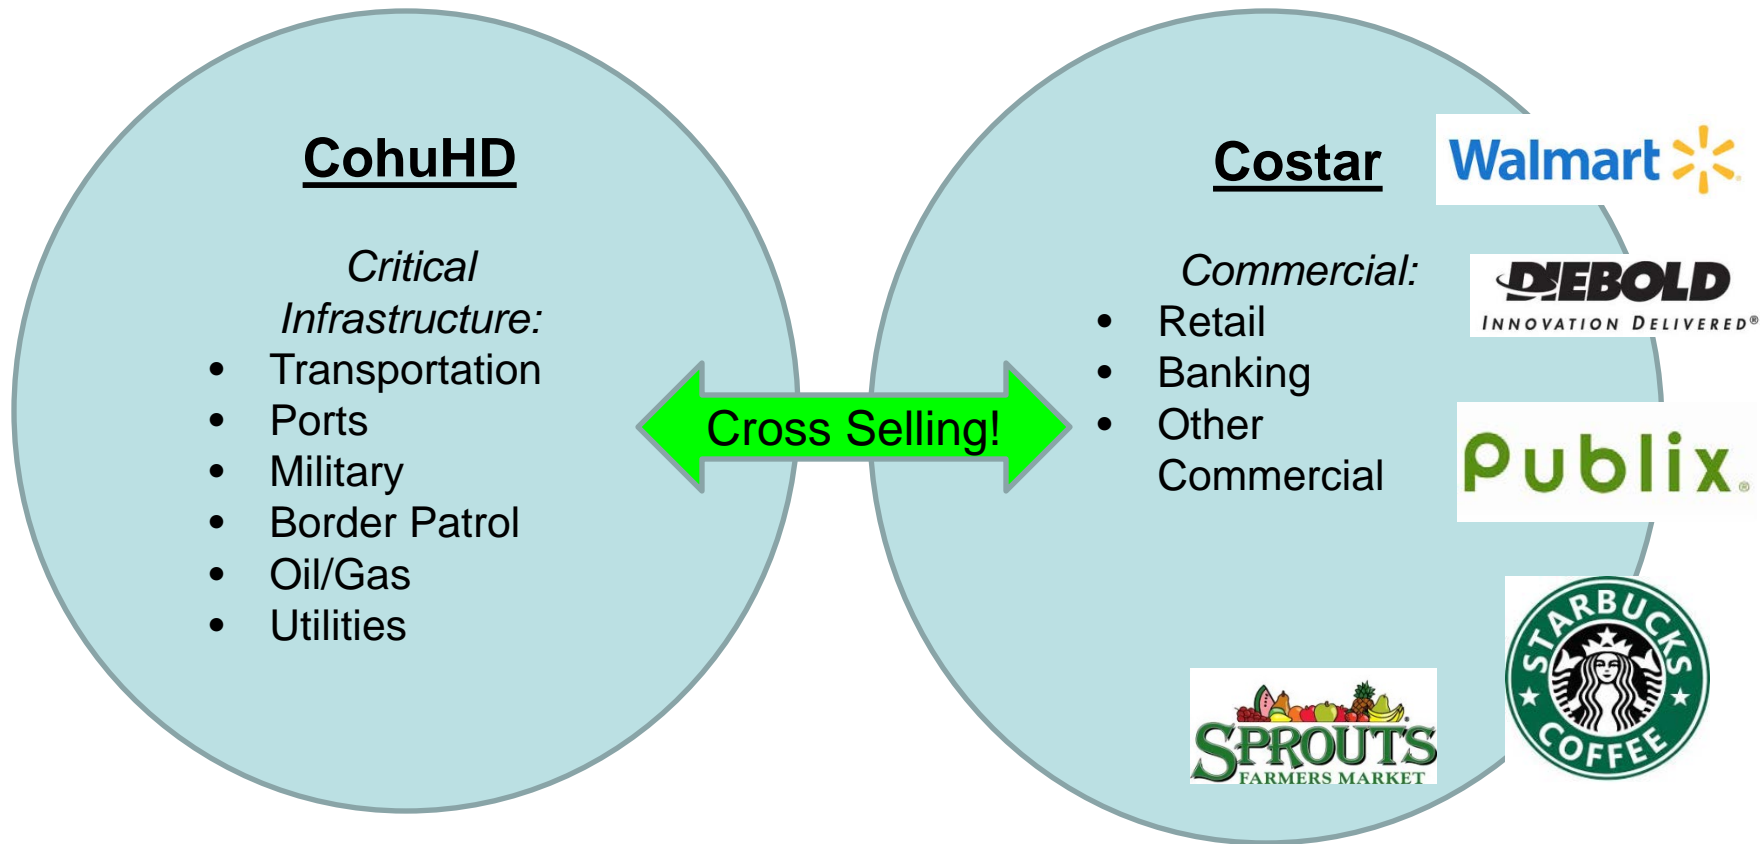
CohuHD

Critical Infrastructure:
- Transportation
- Ports
- Military
- Border Patrol
- Oil/Gas
- Utilities

Cross Selling!

Costar

Commercial:
- Retail
- Banking
- Other Commercial

Walmart

DIEBOLD
INNOVATION DELIVERED®

Publix.

STARBUCKS COFFEE

SPROUTS FARMERS MARKET